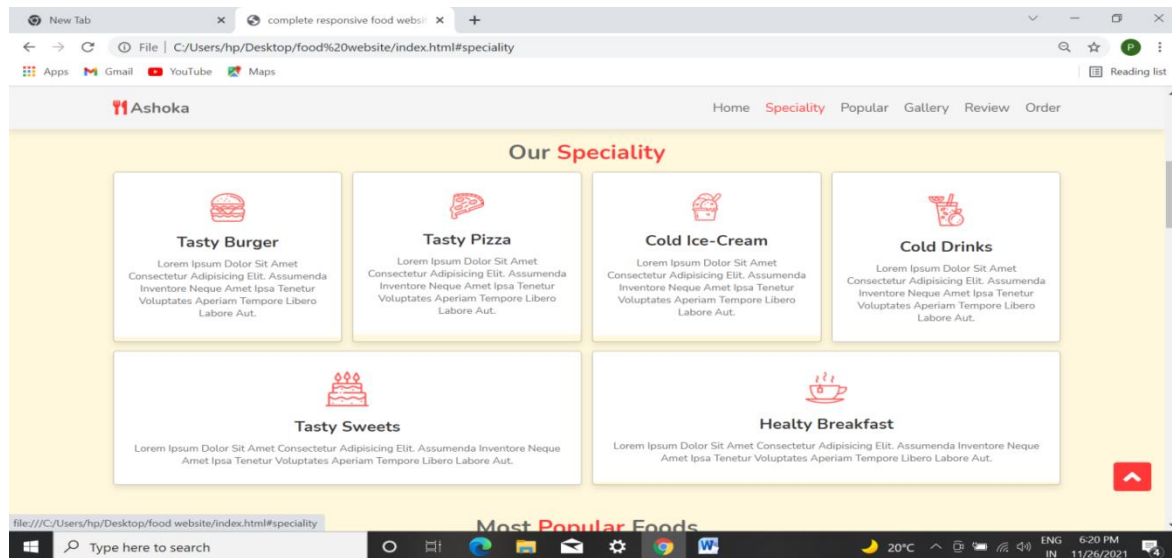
New Tab
complete responsive food websi
File | C:/Users/hp/Desktop/food%20website/index.html#speciality
Apps Gmail YouTube Maps
Reading list

Ashoka
Home Speciality Popular Gallery Review Order

Our Speciality

Tasty Burger
Lorem Ipsum Dolor Sit Amet Consectetur Adipisicing Elit. Assumenda Inventore Neque Amet Ipsa Tenetur Voluptates Aperiam Tempore Libero Labore Aut.

Tasty Pizza
Lorem Ipsum Dolor Sit Amet Consectetur Adipisicing Elit. Assumenda Inventore Neque Amet Ipsa Tenetur Voluptates Aperiam Tempore Libero Labore Aut.

Cold Ice-Cream
Lorem Ipsum Dolor Sit Amet Consectetur Adipisicing Elit. Assumenda Inventore Neque Amet Ipsa Tenetur Voluptates Aperiam Tempore Libero Labore Aut.

Cold Drinks
Lorem Ipsum Dolor Sit Amet Consectetur Adipisicing Elit. Assumenda Inventore Neque Amet Ipsa Tenetur Voluptates Aperiam Tempore Libero Labore Aut.

Tasty Sweets
Lorem Ipsum Dolor Sit Amet Consectetur Adipisicing Elit. Assumenda Inventore Neque Amet Ipsa Tenetur Voluptates Aperiam Tempore Libero Labore Aut.

Healty Breakfast
Lorem Ipsum Dolor Sit Amet Consectetur Adipisicing Elit. Assumenda Inventore Neque Amet Ipsa Tenetur Voluptates Aperiam Tempore Libero Labore Aut.

Most Popular Foods

file:///C:/Users/hp/Desktop/food website/index.html#speciality
Type here to search
20°C ENG IN 6:20 PM 11/26/2021